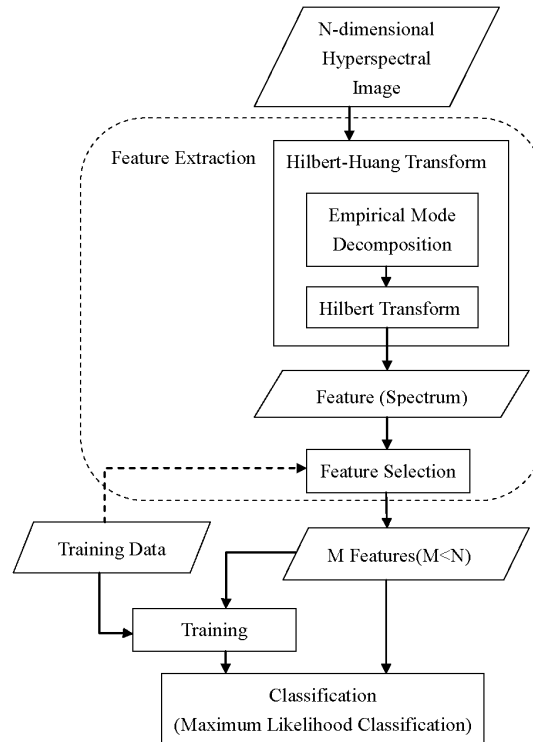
N-dimensional Hyperspectral Image

Feature Extraction

Hilbert-Huang Transform

Empirical Mode Decomposition

Hilbert Transform

Feature (Spectrum)

Feature Selection

Training Data

M Features(M<N)

Training

Classification (Maximum Likelihood Classification)